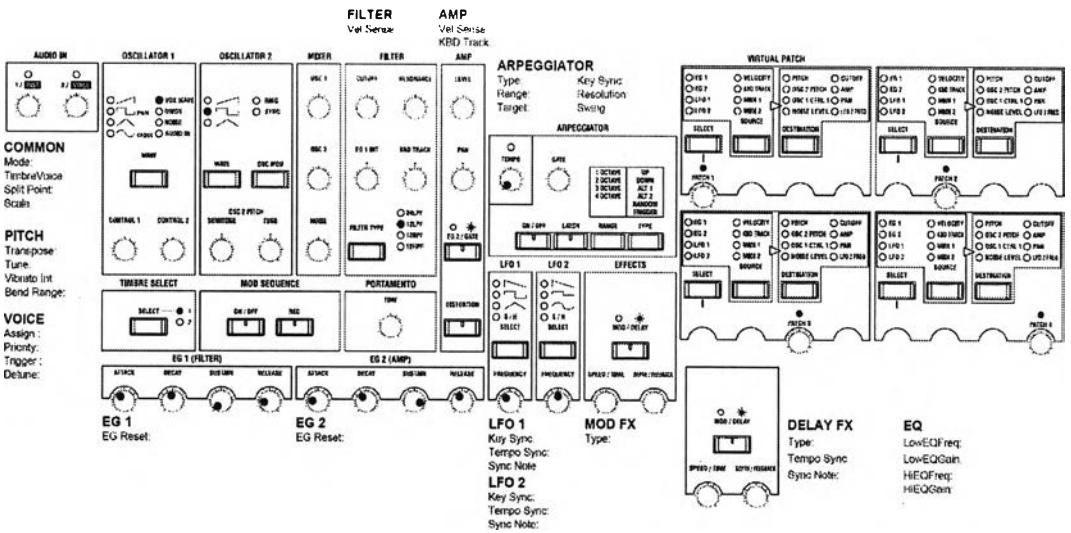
FILTER
Vel Sense

AMP
Vel Sense
KBD Track

AUDIO IN
1 / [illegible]
2 / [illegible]

OSCILLATOR 1
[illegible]
PWM
CROSS
VOX WAVE
DWGS
NOISE
AUDIO IN
WAVE
CONTROL 1
CONTROL 2

OSCILLATOR 2
RING
SYNC
WAVE
OSC MOD
OSC 2 PITCH
SEMITONE
TUNE

MIXER
OSC 1
OSC 2
NOISE

FILTER
CUTOFF
RESONANCE
EG 1 INT
KBD TRACK
FILTER TYPE
24LPF
12LPF
12BPF
12HPF

AMP
LEVEL
PAN
EG 2 / GATE
DISTORTION

ARPEGGIATOR
Type:
Range:
Target:
Key Sync
Resolution
Swing

ARPEGGIATOR
TEMPO
GATE
1 OCTAVE
2 OCTAVE
3 OCTAVE
4 OCTAVE
UP
DOWN
ALT 1
ALT 2
RANDOM
TRIGGER
ON / OFF
LATCH
RANGE
TYPE

VIRTUAL PATCH
EG 1
EG 2
LFO 1
LFO 2
VELOCITY
KBD TRACK
MIDI 1
MIDI 2
PITCH
OSC 2 PITCH
OSC 1 CTRL 1
NOISE LEVEL
CUTOFF
AMP
PAN
LFO 2 FREQ
SELECT
SOURCE
DESTINATION
PATCH 1
PATCH 2
PATCH 3
PATCH 4

COMMON
Mode:
TimbreVoice
Split Point:
Scale:

PITCH
Transpose:
Tune:
Vibrato Int
Bend Range:

VOICE
Assign:
Priority:
Trigger:
Detune:

TIMBRE SELECT
SELECT
1
2

MOD SEQUENCE
ON / OFF
REC

PORTAMENTO
TIME

LFO 1
S / H
SELECT
FREQUENCY

LFO 2
S / H
SELECT
FREQUENCY

EFFECTS
MOD / DELAY
SPEED / TIME
DEPTH / FEEDBACK

EG 1 (FILTER)
ATTACK
DECAY
SUSTAIN
RELEASE

EG 2 (AMP)
ATTACK
DECAY
SUSTAIN
RELEASE

EG 1
EG Reset:

EG 2
EG Reset:

LFO 1
Key Sync:
Tempo Sync:
Sync Note:

LFO 2
Key Sync:
Tempo Sync:
Sync Note:

MOD FX
Type:

MOD / DELAY
SPEED / TIME
DEPTH / FEEDBACK

DELAY FX
Type:
Tempo Sync
Sync Note:

EQ
LowEQFreq:
LowEQGain:
HiEQFreq:
HiEQGain: